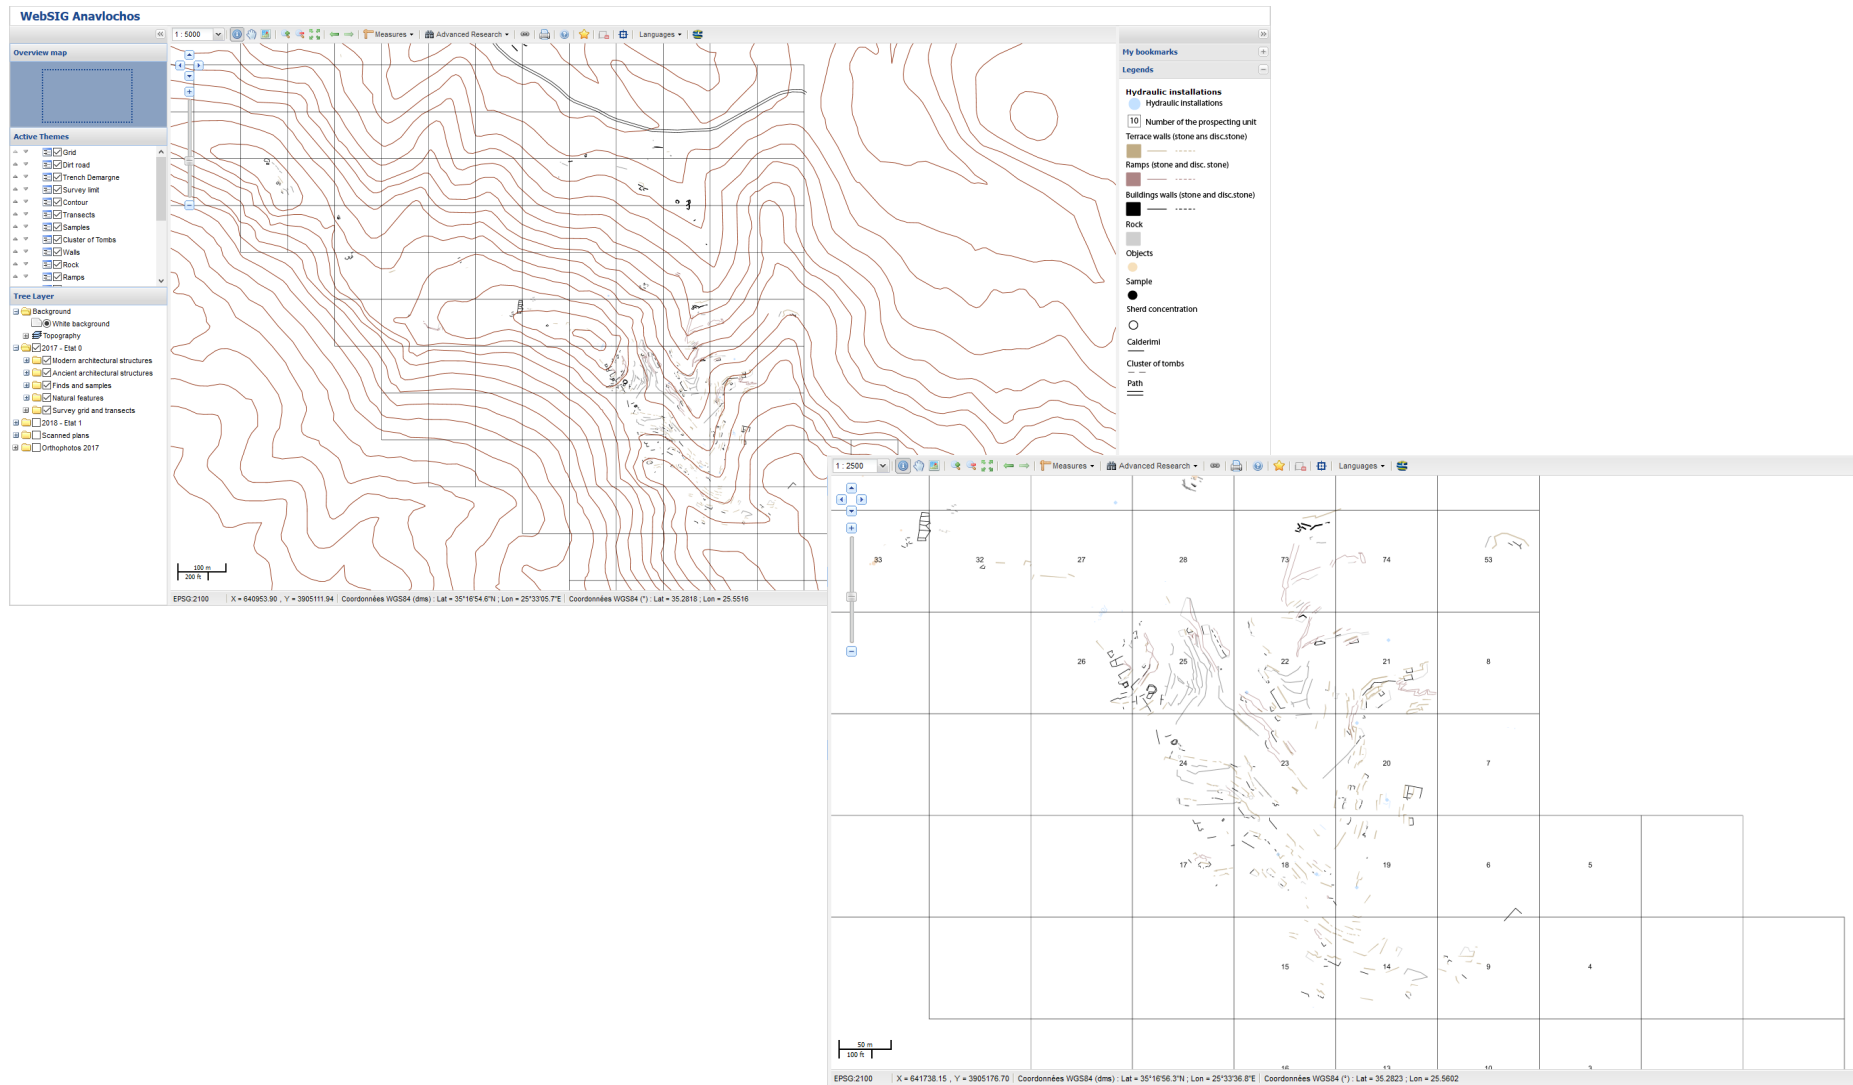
WebSIG Anavlochos

1 : 5000

Measures ▾ Advanced Research ▾ Languages ▾

Overview map

Active Themes

Grid
Dirt road
Trench Demargne
Survey limit
Contour
Transects
Samples
Cluster of Tombs
Walls
Rock
Ramps

Tree Layer

Background
White background
Topography
2017 - Etat 0
Modern architectural structures
Ancient architectural structures
Finds and samples
Natural features
Survey grid and transects
2018 - Etat 1
Scanned plans
Orthophotos 2017

My bookmarks

Legends

Hydraulic installations
Hydraulic installations
10 Number of the prospecting unit
Terrace walls (stone ans disc.stone)
Ramps (stone and disc. stone)
Buildings walls (stone and disc.stone)
Rock
Objects
Sample
Sherd concentration
Calderimi
Cluster of tombs
Path

100 m
200 ft

EPSG:2100 X = 640953.90 , Y = 3905111.94 Coordonnées WGS84 (dms) : Lat = 35°16'54.6"N ; Lon = 25°33'05.7"E Coordonnées WGS84 (°) : Lat = 35.2818 ; Lon = 25.5516

1 : 2500

Measures ▾ Advanced Research ▾ Languages ▾

33 32 27 28 73 74 53
26 25 22 21 8
24 23 20 7
17 18 19 6 5
15 14 9 4
16 13 10 3

50 m
100 ft

EPSG:2100 X = 641738.15 , Y = 3905176.70 Coordonnées WGS84 (dms) : Lat = 35°16'56.3"N ; Lon = 25°33'36.8"E Coordonnées WGS84 (°) : Lat = 35.2823 ; Lon = 25.5602